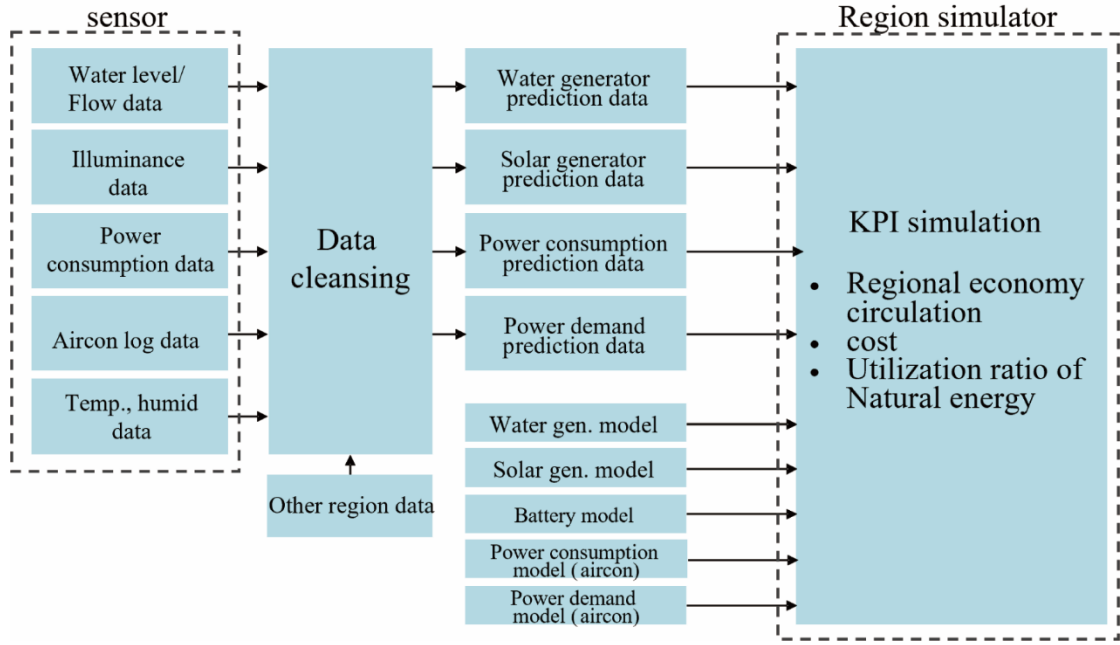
sensor

Water level/ Flow data

Illuminance data

Power consumption data

Aircon log data

Temp., humid data

Data cleansing

Other region data

Water generator prediction data

Solar generator prediction data

Power consumption prediction data

Power demand prediction data

Water gen. model

Solar gen. model

Battery model

Power consumption model (aircon)

Power demand model (aircon)

Region simulator

KPI simulation

• Regional economy circulation
• cost
• Utilization ratio of Natural energy